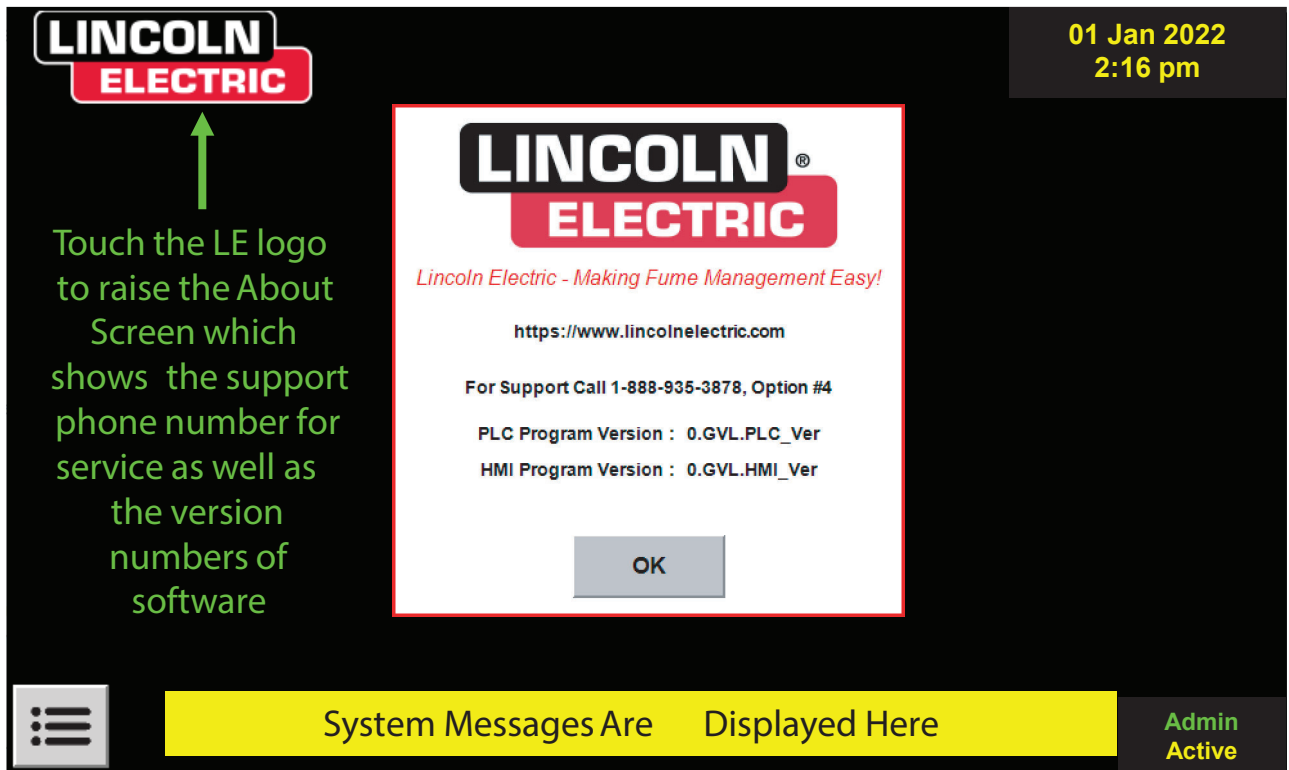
LINCOLN ELECTRIC

01 Jan 2022
2:16 pm

Touch the LE logo to raise the About Screen which shows the support phone number for service as well as the version numbers of software

LINCOLN® ELECTRIC

Lincoln Electric - Making Fume Management Easy!

https://www.lincolnelectric.com

For Support Call 1-888-935-3878, Option #4

PLC Program Version : 0.GVL.PLC_Ver

HMI Program Version : 0.GVL.HMI_Ver

OK

System Messages Are Displayed Here

Admin
Active